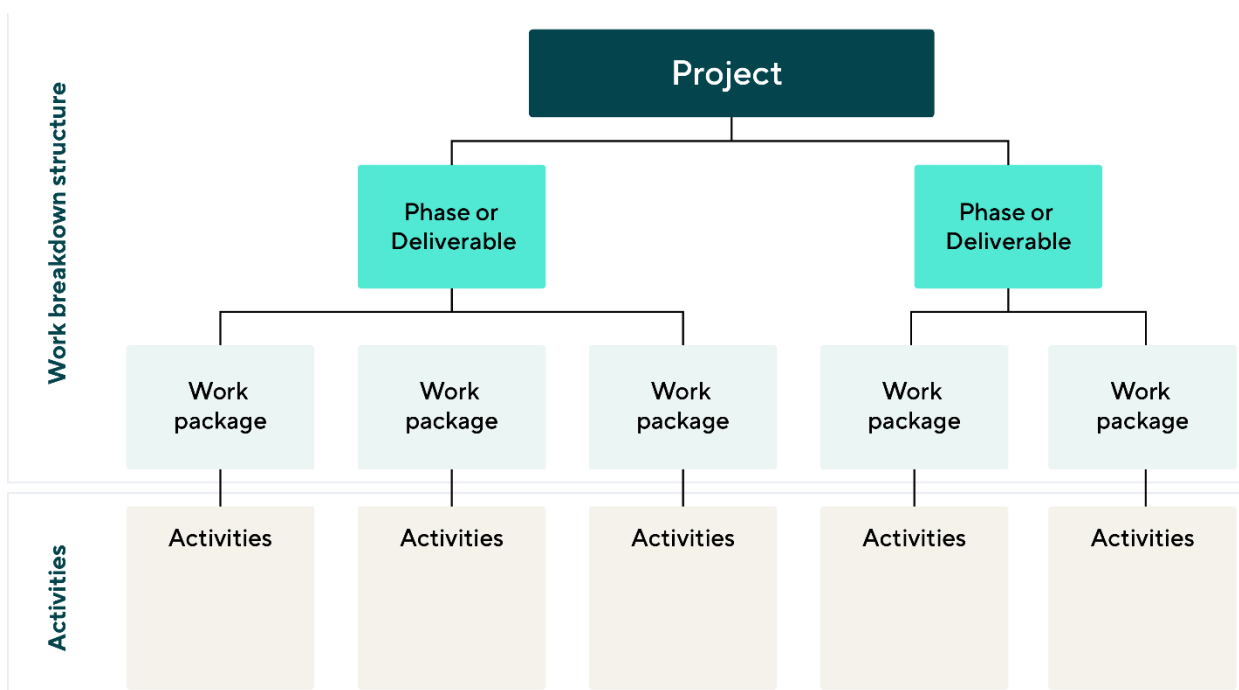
Work breakdown structure

Project

Phase or Deliverable

Phase or Deliverable

Work package

Work package

Work package

Work package

Work package

Activities

Activities

Activities

Activities

Activities

Activities